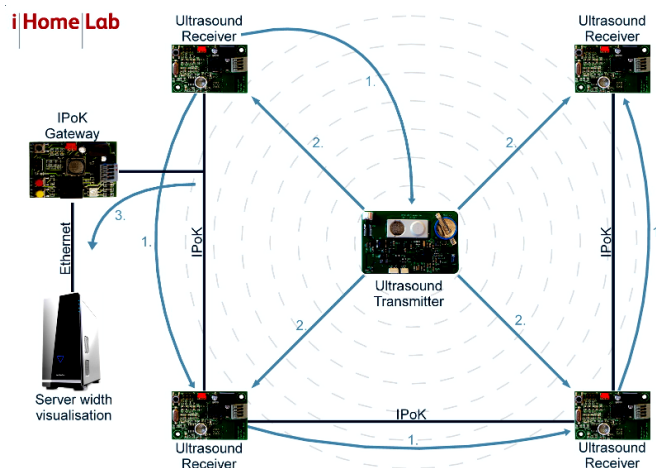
i Home Lab

Ultrasound Receiver

Ultrasound Receiver

1.

IPoK Gateway

2.

2.

3.

Ethernet

1.

IPoK

IPoK

Ultrasound Transmitter

2.

2.

Server width visualisation

IPoK

1.

Ultrasound Receiver

Ultrasound Receiver